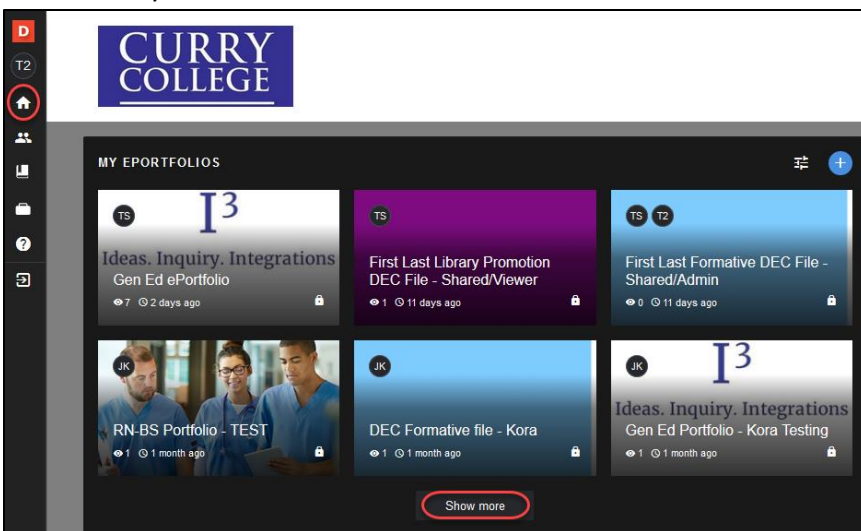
D

T2

CURRY COLLEGE

MY EPORTFOLIOS

TS
$I^3$
Ideas. Inquiry. Integrations
Gen Ed ePortfolio
7 2 days ago

TS
First Last Library Promotion DEC File - Shared/Viewer
1 11 days ago

TS T2
First Last Formative DEC File - Shared/Admin
0 11 days ago

JK
RN-BS Portfolio - TEST
1 1 month ago

JK
DEC Formative file - Kora
1 1 month ago

JK
$I^3$
Ideas. Inquiry. Integrations
Gen Ed Portfolio - Kora Testing
1 1 month ago

Show more